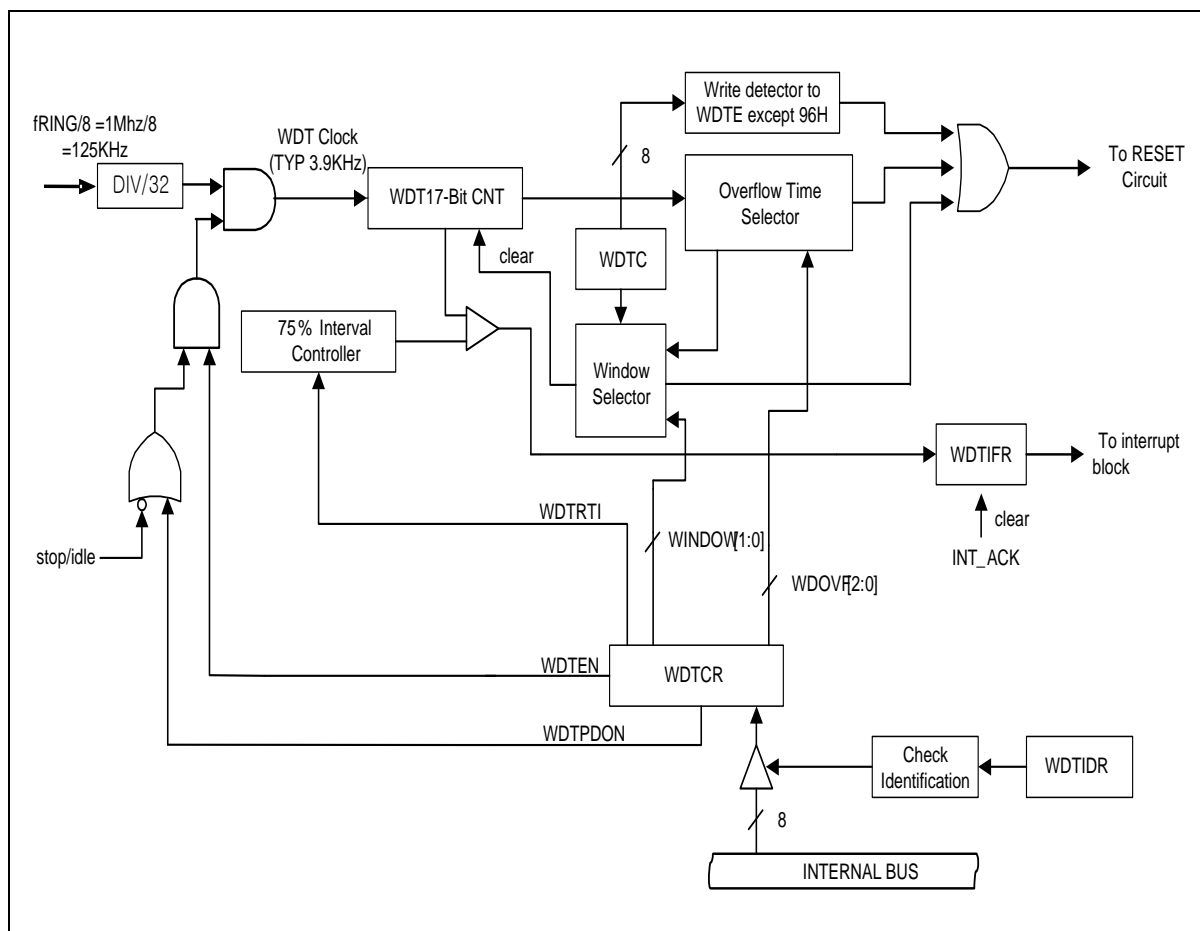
fRING/8 =1Mhz/8 =125KHz

DIV/32

WDT Clock (TYP 3.9KHz)

WDT17-Bit CNT

8

Write detector to WDTE except 96H

Overflow Time Selector

To RESET Circuit

clear

WDTC

75% Interval Controller

Window Selector

WDTIFR

To interrupt block

clear

INT_ACK

WDTRTI

WINDOW[1:0]

WDOVF[2:0]

stop/idle

WDTEN

WDTCR

WDTPDON

Check Identification

WDTIDR

8

INTERNAL BUS